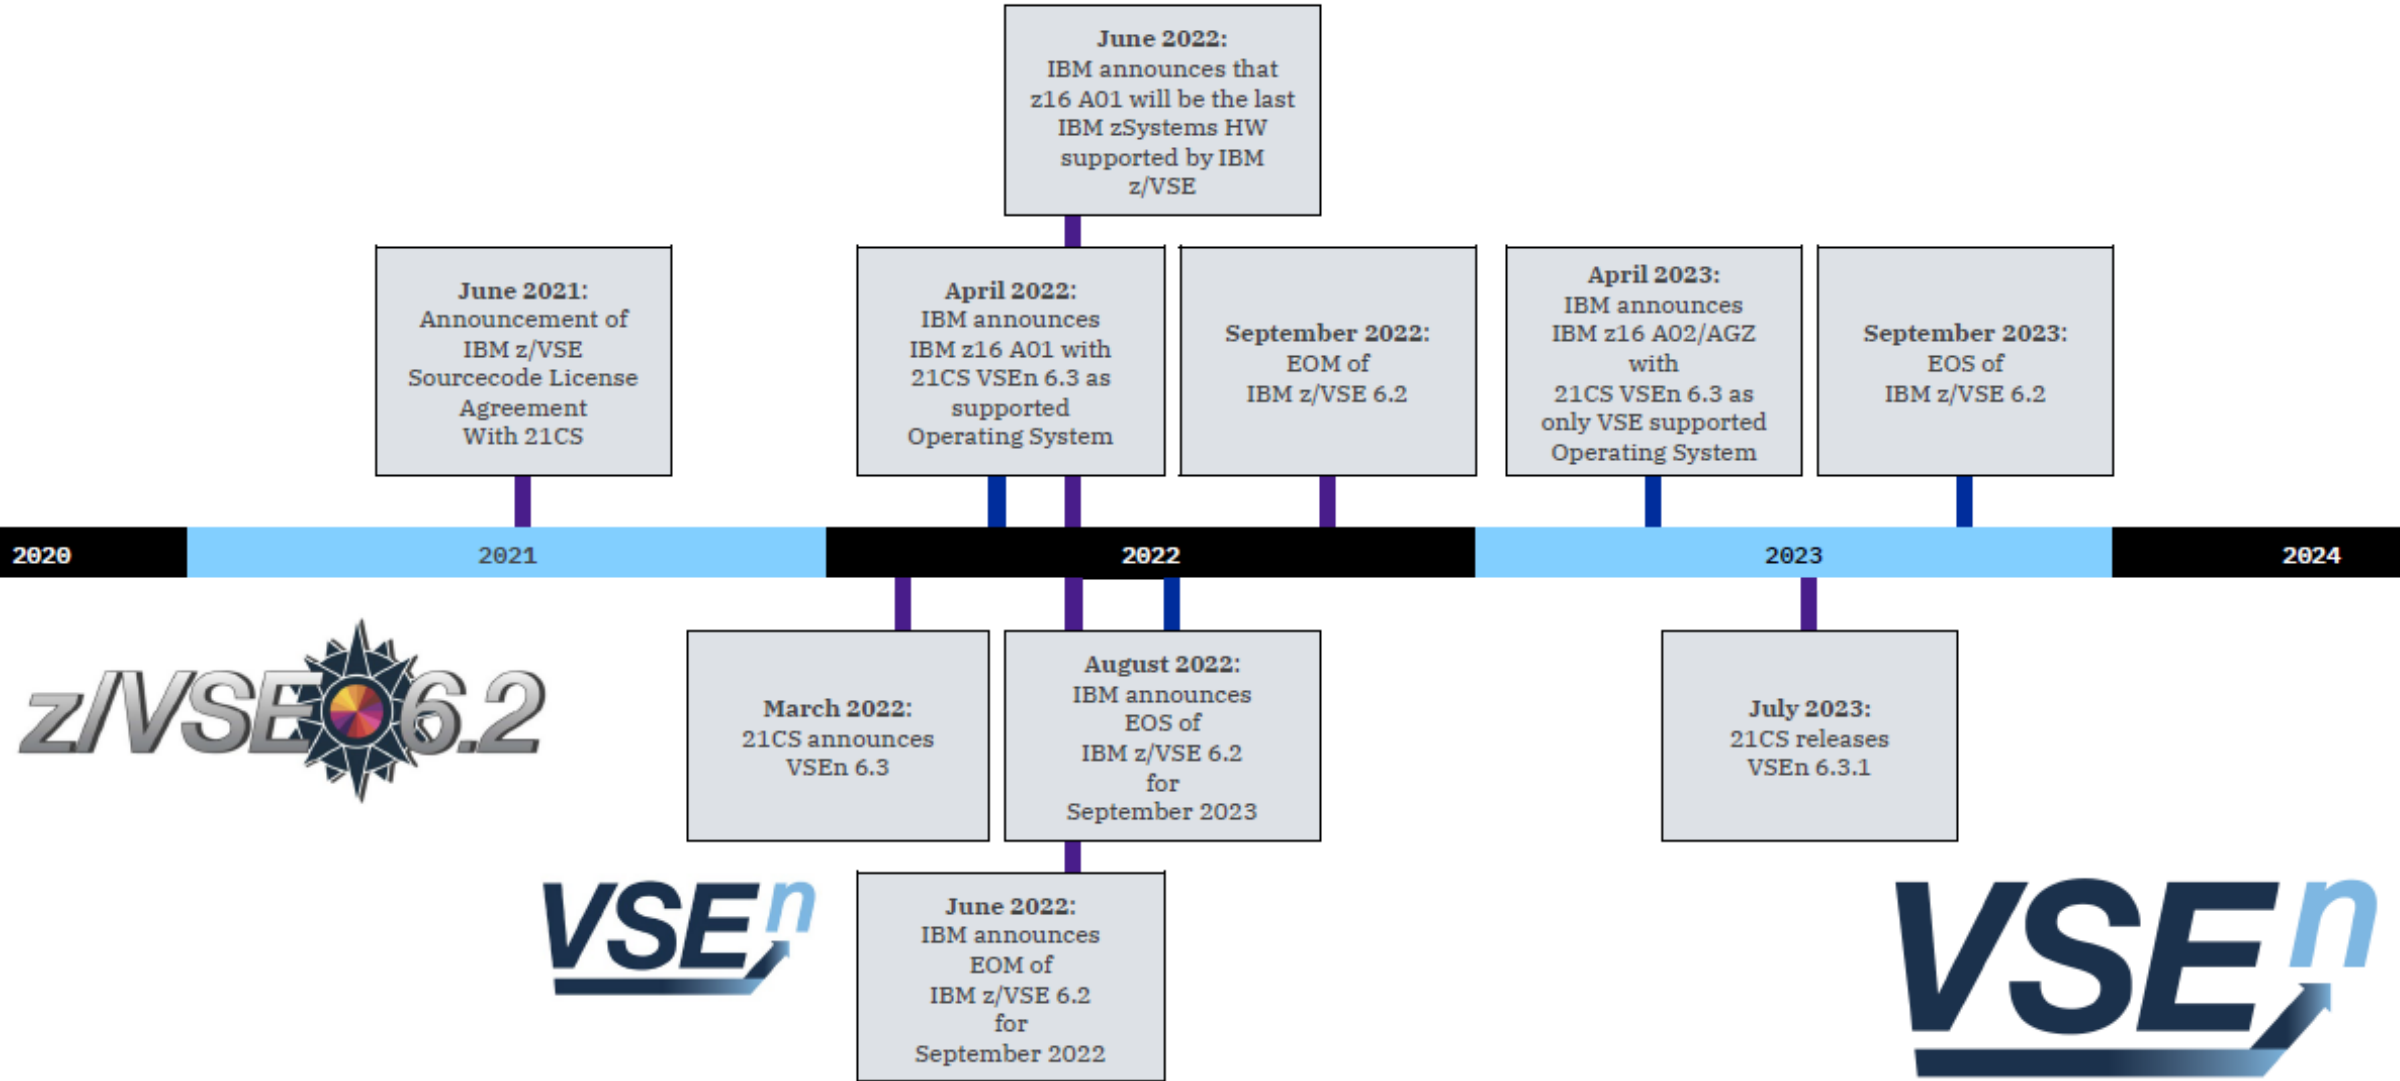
June 2022:
IBM announces that z16 A01 will be the last IBM zSystems HW supported by IBM z/VSE

June 2021:
Announcement of IBM z/VSE Sourcecode License Agreement With 21CS

April 2022:
IBM announces IBM z16 A01 with 21CS VSEn 6.3 as supported Operating System

September 2022:
EOM of IBM z/VSE 6.2

April 2023:
IBM announces IBM z16 A02/AGZ with 21CS VSEn 6.3 as only VSE supported Operating System

September 2023:
EOS of IBM z/VSE 6.2

2020

2021

2022

2023

2024

z/VSE 6.2

March 2022:
21CS announces VSEn 6.3

August 2022:
IBM announces EOS of IBM z/VSE 6.2 for September 2023

July 2023:
21CS releases VSEn 6.3.1

VSEn

June 2022:
IBM announces EOM of IBM z/VSE 6.2 for September 2022

VSEn